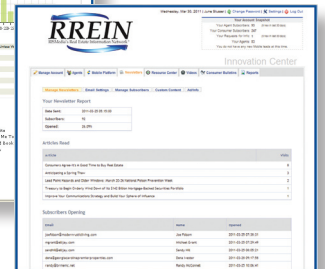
RREIN
RISMedia's Real Estate Information Network

Wednesday, Mar 02, 2011 | Lorie Studer | Change Password | Settings | Log Out

Your Account Snapshot
Your Agent Subscribers: 60
Your Consumer Subscribers: 397
Your Requests for Info: 0
Your Agents: 30
You do not have any new Mobile leads at this time.

Innovation Center

Manage Account | Agents | Mobile Platform | Newsletters | Resource Center | Videos | Consumer Bulletins | Reports

Manage Newsletters | Email Settings | Manage Subscribers | Custom Content | Archive

Your Newsletter Report

| | |
|---|---|
| Date Sent: | 2011-03-02 05:15:00 |
| Subscribers: | 92 |
| Opened: | 26.09% |

Articles Read

| Article | Visits |
|---|---|
| Consumers Agree It's A Good Time to Buy Real Estate | 1 |
| Anticipating a Spring Thaw | 2 |
| Lead Paint Hazards and Older Windows: March 20-26 National Poison Prevention Week | 0 |
| Treasury to Begin Orderly Wind Down of its $142 Billion Mortgage Backed Securities Portfolio | 1 |
| Improve Your Communications Strategy and Boost Your Options of Influence | 0 |

Subscribers Opening

| Email | Name | Opened |
|---|---|---|
| jpattison@rismediapublishing.com | Joe Pattison | 2011-03-05 07:30:31 |
| mgreen@abcgu.com | Michael Grant | 2011-03-05 07:29:49 |
| sandh@abcgu.com | Sandy Hill | 2011-03-05 07:29:42 |
| dana@georgiaconhomecenterproperties.com | Dana Loudon | 2011-03-05 09:17:59 |
| randy@rismedia.net | Randy McDonald | 2011-03-05 10:36:41 |